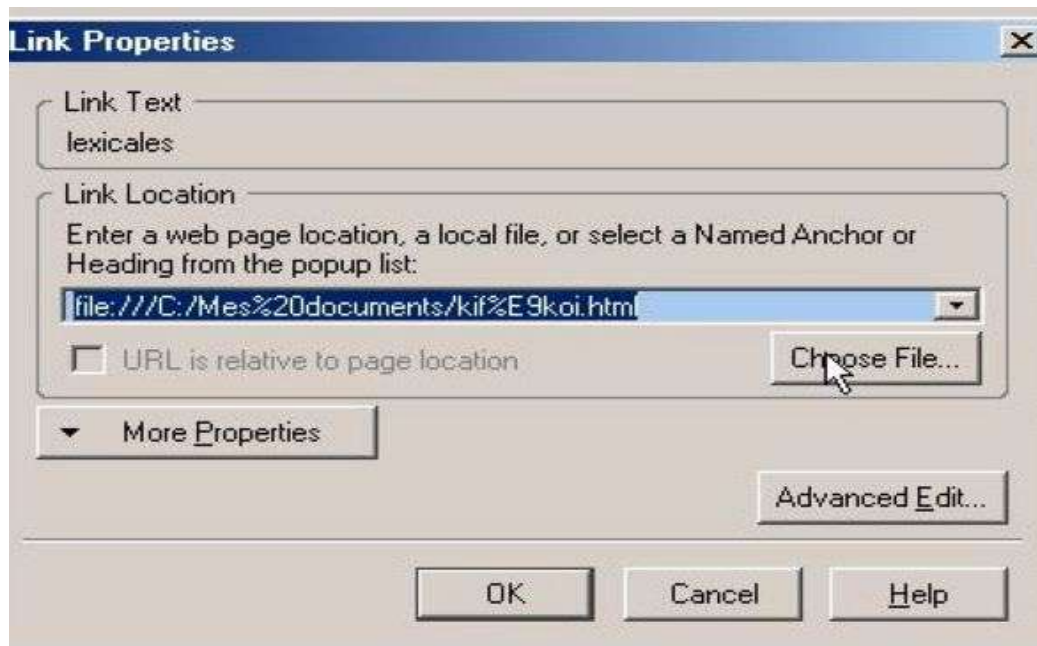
Link Properties

Link Text

lexicales

Link Location

Enter a web page location, a local file, or select a Named Anchor or Heading from the popup list:

file:///C:/Mes%20documents/kif%E9koi.html

URL is relative to page location

Choose File...

More Properties

Advanced Edit...

OK

Cancel

Help